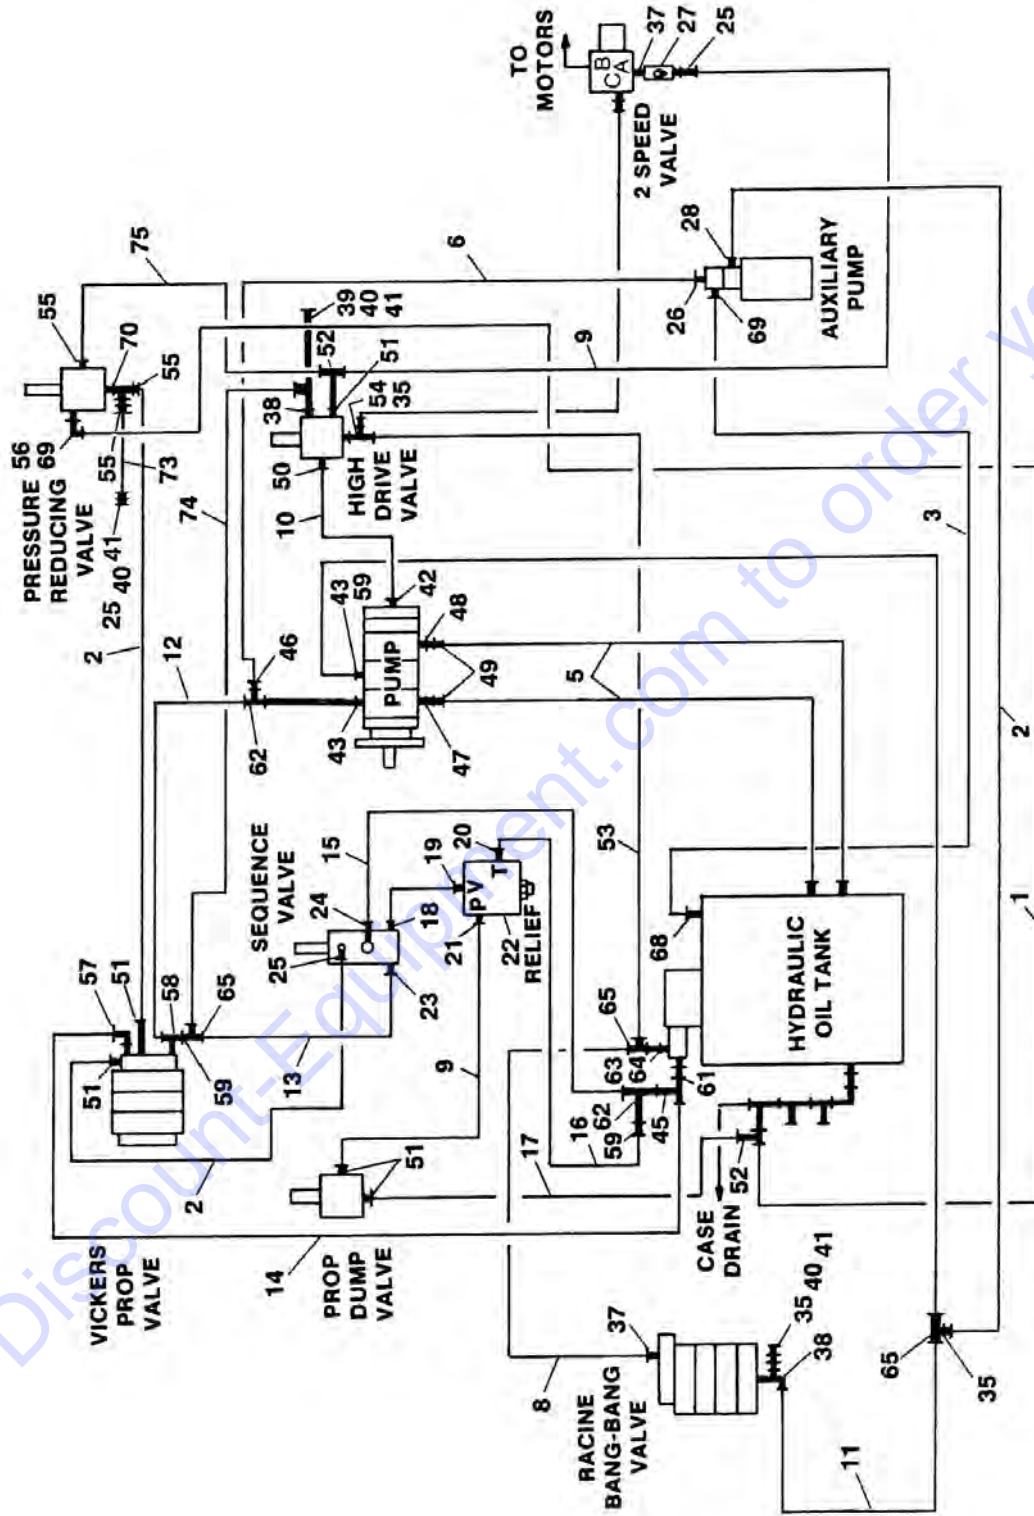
TO MOTORS
B
C A
37
27
25
2 SPEED VALVE
6
28
AUXILIARY PUMP
26
69
75
55
70
55
PRESSURE REDUCING VALVE
56
69
55
73
41
40
25
74
39
40
41
52
51
9
38
54
35
50
HIGH DRIVE VALVE
10
3
43
59
42
PUMP
48
49
46
12
2
5
62
43
47
2
SEQUENCE VALVE
15
24
25
19
20
P V T
18
22
RELIEF
21
23
53
HYDRAULIC OIL TANK
68
57
51
58
65
51
59
13
9
65
63
64
61
16
62
59
45
17
51
52
CASE DRAIN
2
14
VICKERS PROP VALVE
PROP DUMP VALVE
1
37
35
40
41
38
RACINE BANG-BANG VALVE
8
11
65
35
Discount-Equipment.com to order